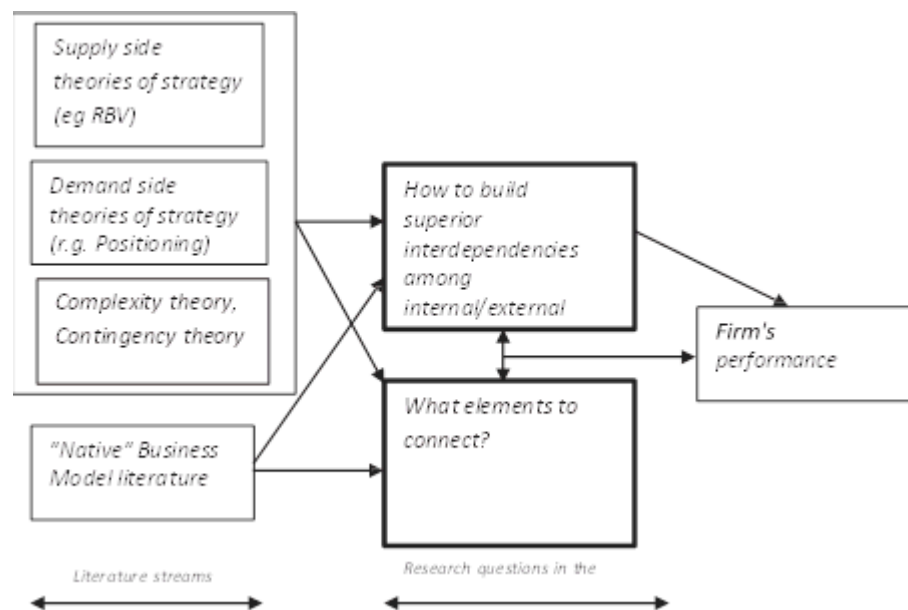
Supply side theories of strategy (eg RBV)

Demand side theories of strategy (r.g. Positioning)

Complexity theory, Contingency theory

"Native" Business Model literature

How to build superior interdependencies among internal/external

What elements to connect?

Firm's performance

Literature streams

Research questions in the